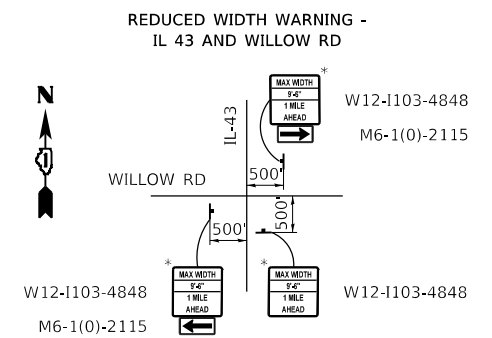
REDUCED WIDTH WARNING - IL 43 AND WILLOW RD

N

*

MAX WIDTH
9'-6"
1 MILE
AHEAD

W12-I103-4848

M6-1(0)-2115

IL-43

500'

WILLOW RD

500'

500'

*

MAX WIDTH
9'-6"
1 MILE
AHEAD

W12-I103-4848

M6-1(0)-2115

*

MAX WIDTH
9'-6"
1 MILE
AHEAD

W12-I103-4848